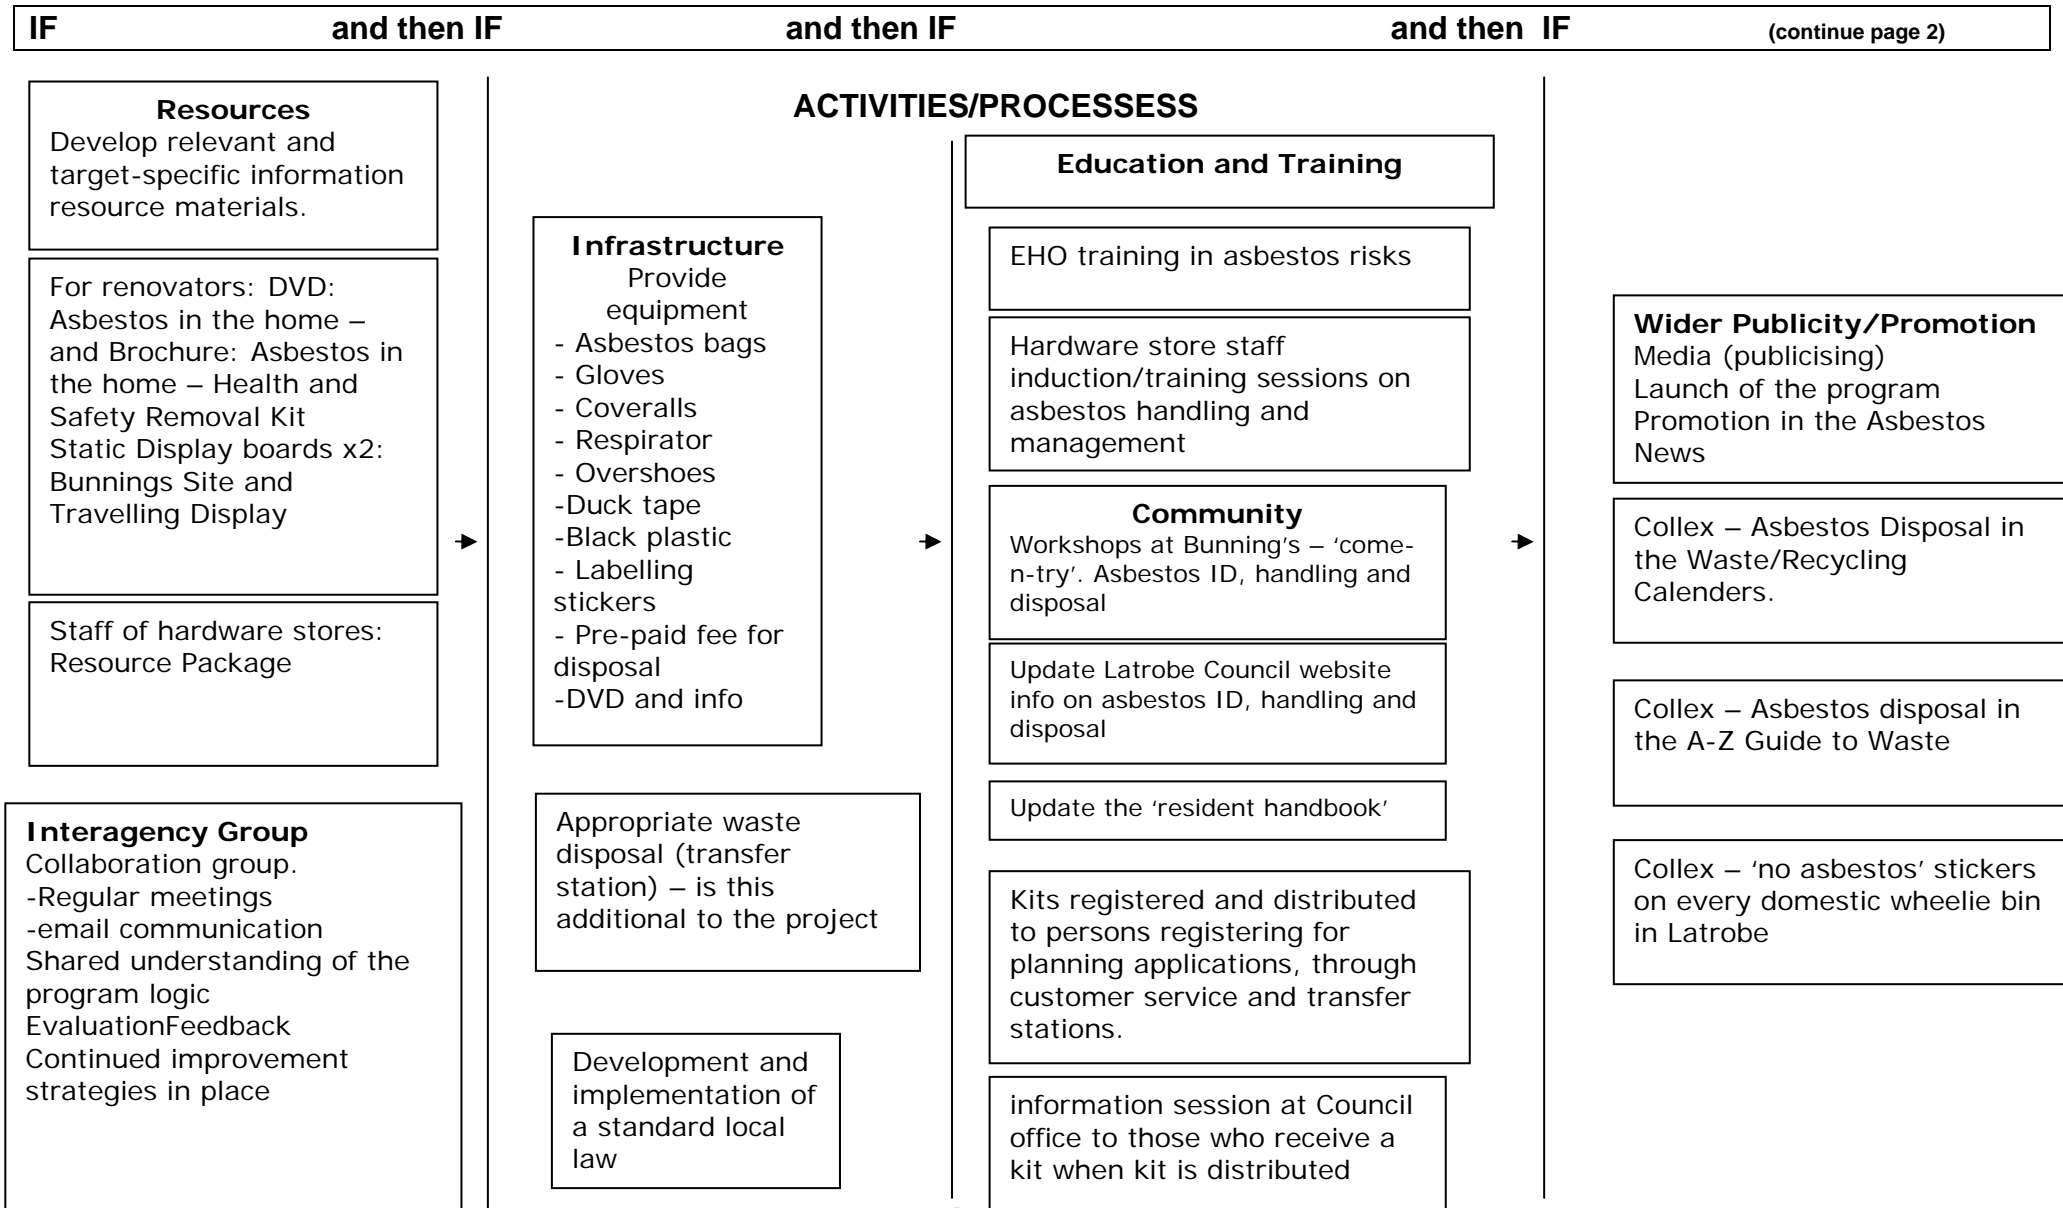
IF and then IF and then IF and then IF (continue page 2)

ACTIVITIES/PROCESSESS

Resources
Develop relevant and target-specific information resource materials.

For renovators: DVD: Asbestos in the home – and Brochure: Asbestos in the home – Health and Safety Removal Kit
Static Display boards x2: Bunnings Site and Travelling Display

Staff of hardware stores: Resource Package

Interagency Group
Collaboration group.
-Regular meetings
-email communication
Shared understanding of the program logic
EvaluationFeedback
Continued improvement strategies in place

Infrastructure
Provide equipment
- Asbestos bags
- Gloves
- Coveralls
- Respirator
- Overshoes
-Duck tape
-Black plastic
- Labelling stickers
- Pre-paid fee for disposal
-DVD and info

Appropriate waste disposal (transfer station) – is this additional to the project

Development and implementation of a standard local law

Education and Training

EHO training in asbestos risks

Hardware store staff induction/training sessions on asbestos handling and management

Community
Workshops at Bunning's – 'come-n-try'. Asbestos ID, handling and disposal

Update Latrobe Council website info on asbestos ID, handling and disposal

Update the 'resident handbook'

Kits registered and distributed to persons registering for planning applications, through customer service and transfer stations.

information session at Council office to those who receive a kit when kit is distributed

Wider Publicity/Promotion
Media (publicising)
Launch of the program
Promotion in the Asbestos News

Collex – Asbestos Disposal in the Waste/Recycling Calenders.

Collex – Asbestos disposal in the A-Z Guide to Waste

Collex – 'no asbestos' stickers on every domestic wheelie bin in Latrobe